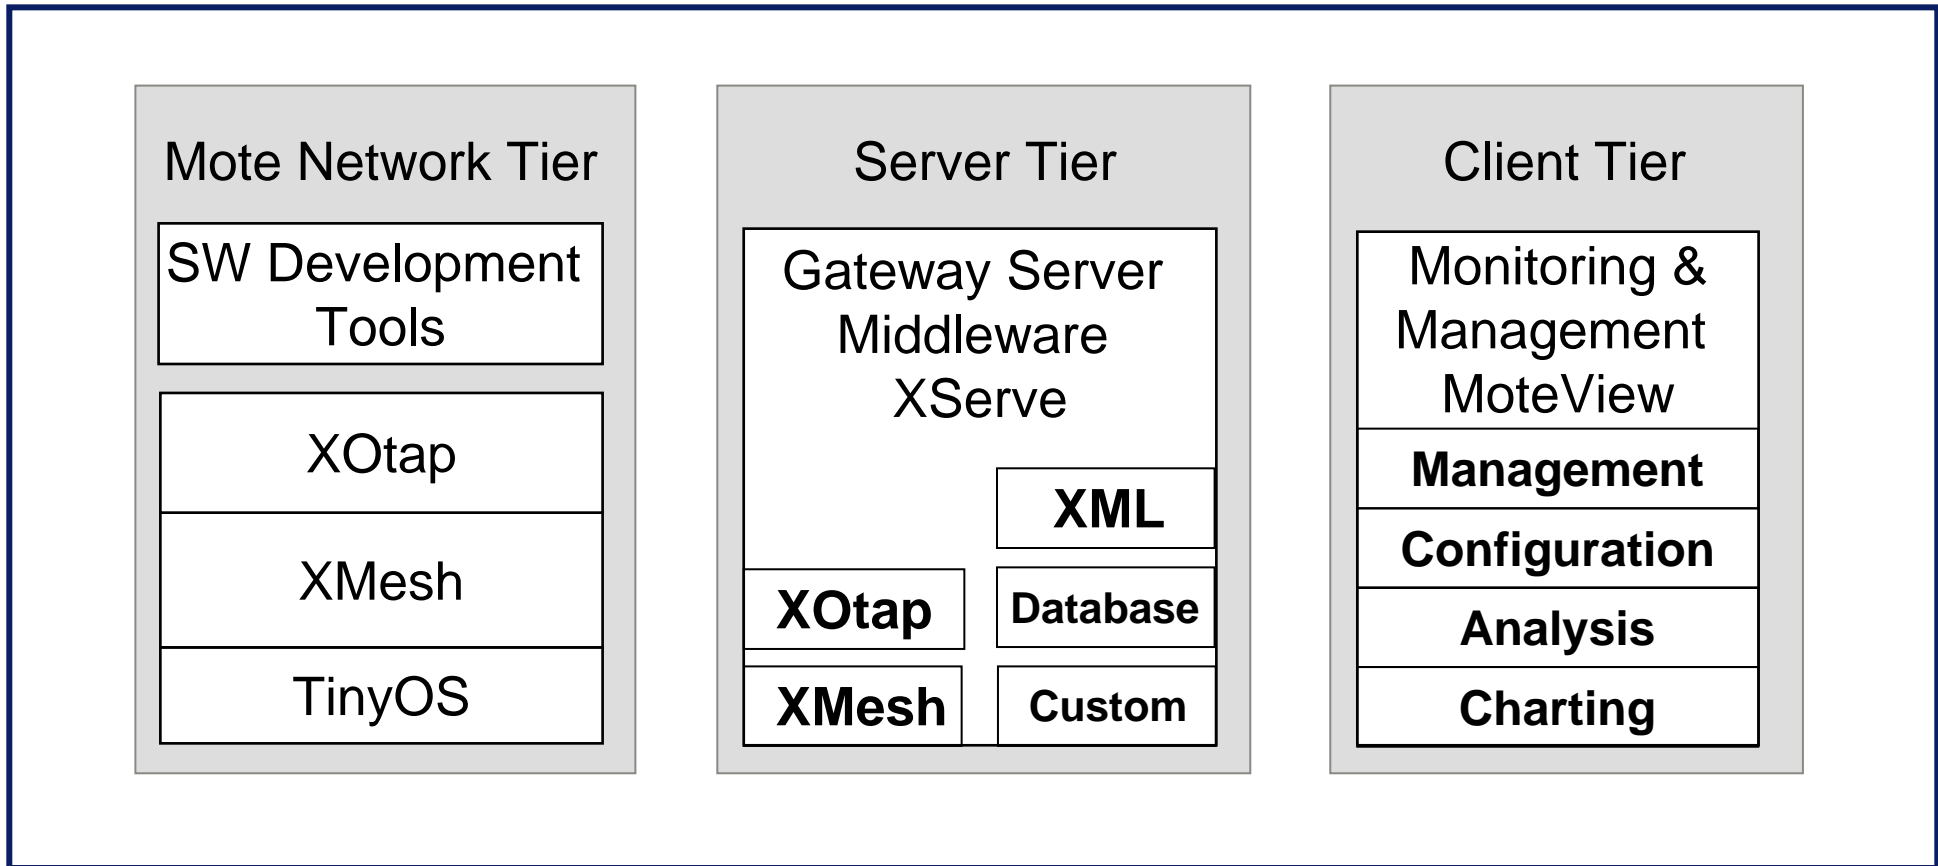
Mote Network Tier

SW Development Tools

XOtap

XMesh

TinyOS

Server Tier

Gateway Server Middleware XServe

XML

XOtap

Database

XMesh

Custom

Client Tier

Monitoring & Management MoteView

Management

Configuration

Analysis

Charting